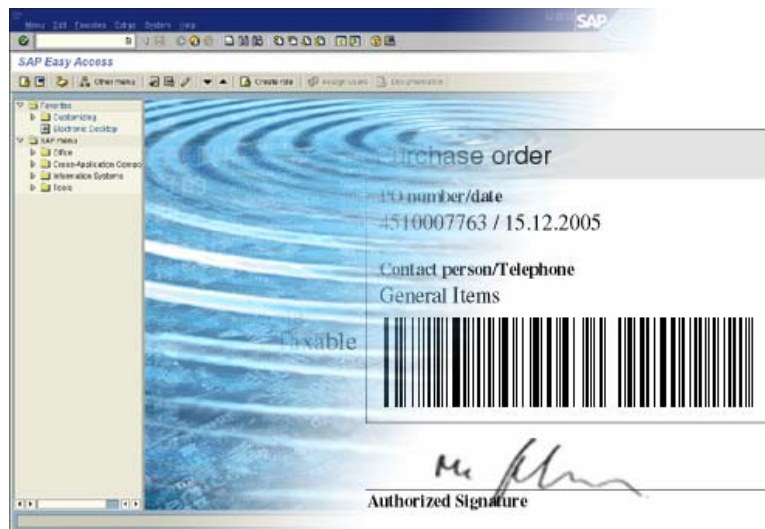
Menu Edit Favorites Extras System Help

SAP

SAP Easy Access

Other menu Create role Assign users Documentation

Favorites
Customizing
Electronic Desktop
SAP menu
Office
Cross-Application Compo
Information Systems
Tools

urchase order

PO number/date
4510007763 / 15.12.2005

Contact person/Telephone
General Items

Taxable

Authorized Signature